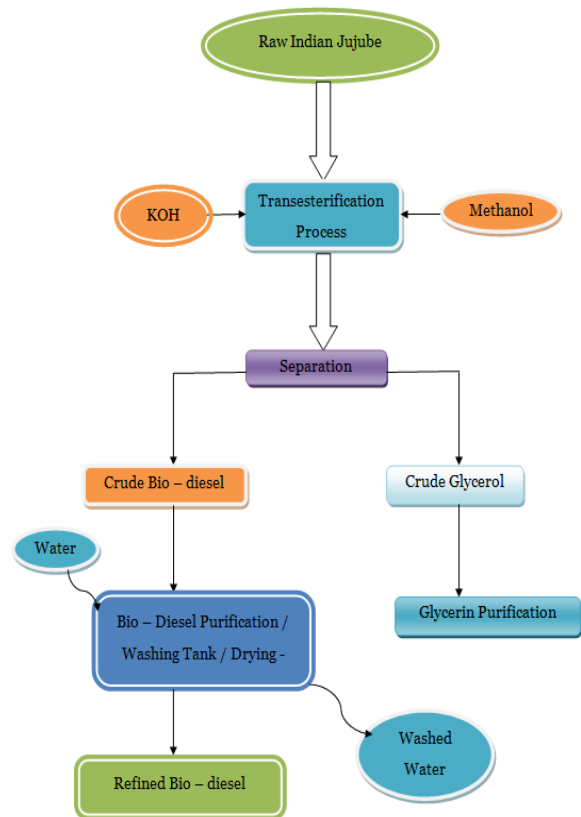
Raw Indian Jujube

KOH

Transesterification Process

Methanol

Separation

Crude Bio – diesel

Crude Glycerol

Water

Bio – Diesel Purification / Washing Tank / Drying -

Glycerin Purification

Washed Water

Refined Bio – diesel